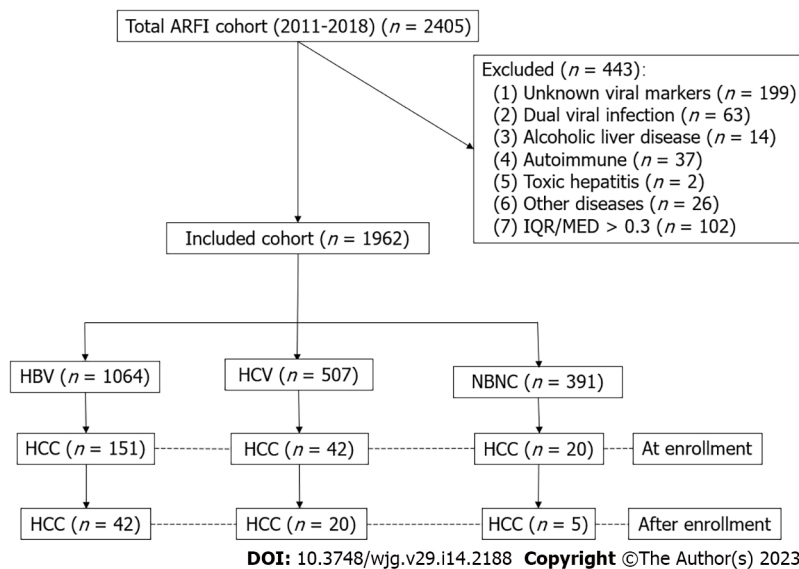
Total ARFI cohort (2011-2018) ($n$ = 2405)

Excluded ($n$ = 443):
(1) Unknown viral markers ($n$ = 199)
(2) Dual viral infection ($n$ = 63)
(3) Alcoholic liver disease ($n$ = 14)
(4) Autoimmune ($n$ = 37)
(5) Toxic hepatitis ($n$ = 2)
(6) Other diseases ($n$ = 26)
(7) IQR/MED > 0.3 ($n$ = 102)

Included cohort ($n$ = 1962)

HBV ($n$ = 1064)
HCV ($n$ = 507)
NBNC ($n$ = 391)

HCC ($n$ = 151)
HCC ($n$ = 42)
HCC ($n$ = 20)
At enrollment

HCC ($n$ = 42)
HCC ($n$ = 20)
HCC ($n$ = 5)
After enrollment

DOI: 10.3748/wjg.v29.i14.2188 Copyright ©The Author(s) 2023